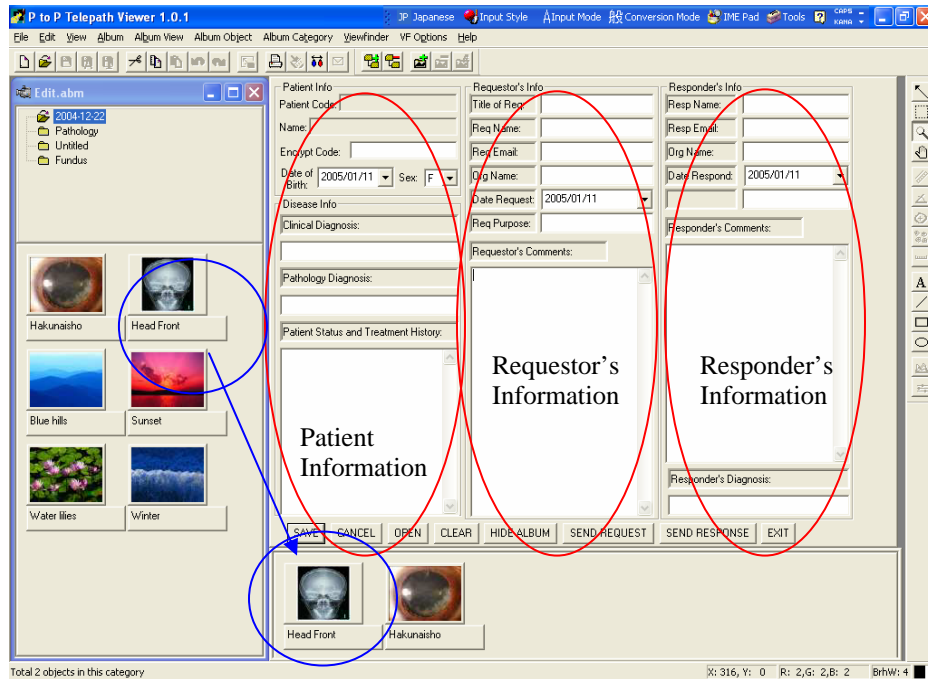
P to P Telepath Viewer 1.0.1

JP Japanese Input Style Input Mode Conversion Mode IME Pad Tools CAPS KANA

File Edit View Album Album View Album Object Album Category Viewfinder VF Options Help

Edit.abm

2004-12-22
Pathology
Untitled
Fundus

Hakunaisho
Head Front
Blue hills
Sunset
Water lilies
Winter

Patient Info
Patient Code:
Name:
Encrypt Code:
Date of Birth: 2005/01/11
Sex: F
Disease Info
Clinical Diagnosis:
Pathology Diagnosis:
Patient Status and Treatment History:

Patient Information

Requestor's Info
Title of Req:
Req Name:
Req Email:
Org Name:
Date Request: 2005/01/11
Req Purpose:
Requestor's Comments:

Requestor's Information

Responder's Info
Resp Name:
Resp Email:
Org Name:
Date Respond: 2005/01/11
Responder's Comments:

Responder's Information

Responder's Diagnosis:

SAVE CANCEL OPEN CLEAR HIDE ALBUM SEND REQUEST SEND RESPONSE EXIT

Head Front
Hakunaisho

Total 2 objects in this category

X: 316, Y: 0 R: 2,G: 2,B: 2 BrhW: 4